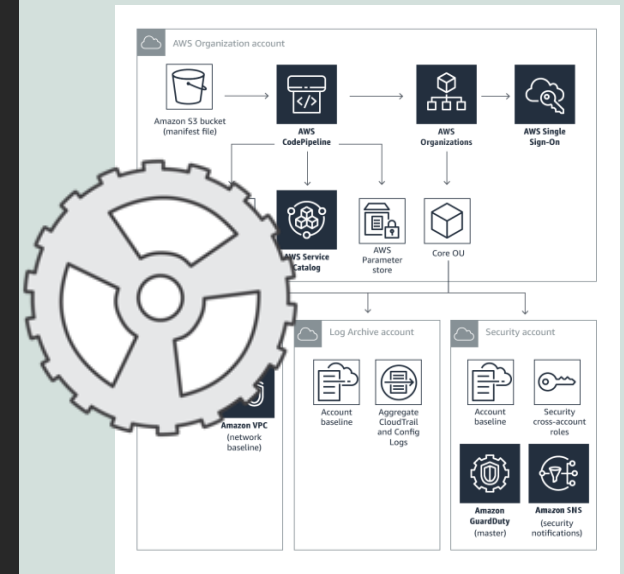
AWS Organization account

Amazon S3 bucket (manifest file)

AWS CodePipeline

AWS Organizations

AWS Single Sign-On

AWS Service Catalog

AWS Parameter store

Core OU

Amazon VPC (network baseline)

Log Archive account

Account baseline

Aggregate CloudTrail and Config Logs

Security account

Account baseline

Security cross-account roles

Amazon GuardDuty (master)

Amazon SNS (security notifications)